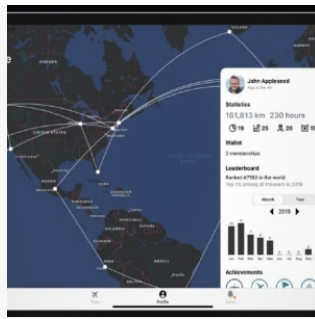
John Appleseed

Statistics

161,813 km 230 hours

19 25 20 10

Wallet

2 memberships

Leaderboard

Ranked #7185 in the world

Top 1% among all travelers in 2019

Month Year

2019

Achievements

Profile